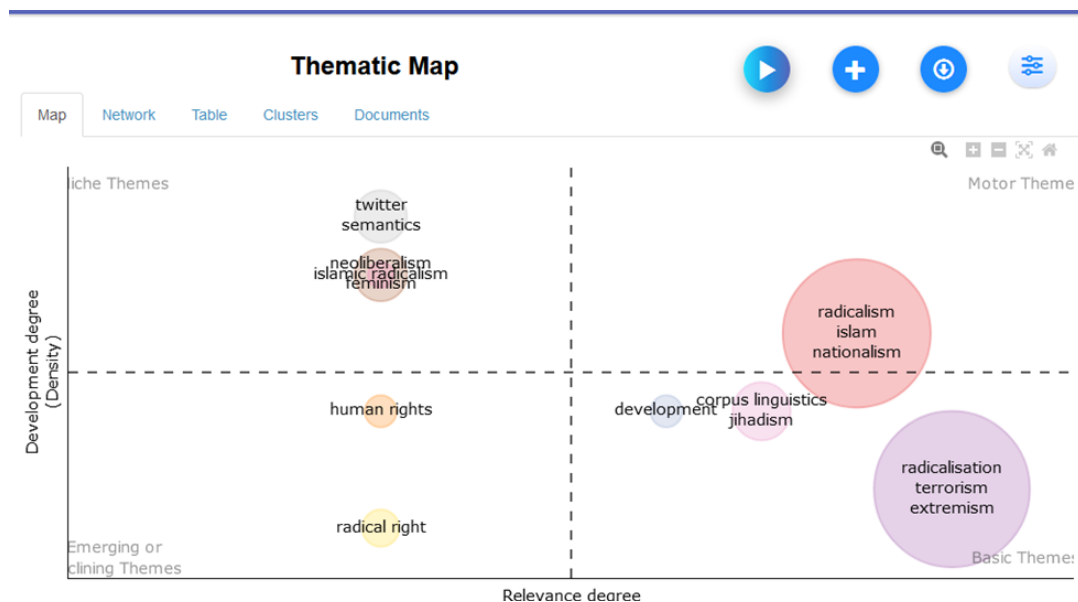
Thematic Map

Map Network Table Clusters Documents

liche Themes

Motor Theme

twitter
semantics

neoliberalism
islamic radicalism
feminism

radicalism
islam
nationalism

Development degree
(Density)

human rights

development

corpus linguistics
jihadism

radicalisation
terrorism
extremism

radical right

Emerging or
clining Themes

Basic Themes

Relevance degree